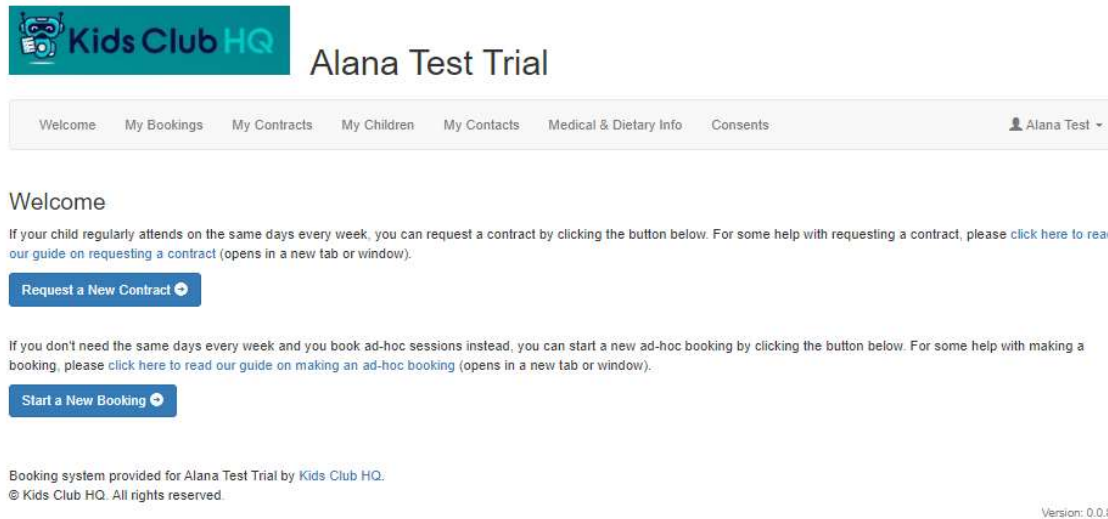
Kids Club HQ

Alana Test Trial

Welcome My Bookings My Contracts My Children My Contacts Medical & Dietary Info Consents

Alana Test

Welcome

If your child regularly attends on the same days every week, you can request a contract by clicking the button below. For some help with requesting a contract, please click here to rea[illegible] our guide on requesting a contract (opens in a new tab or window).

Request a New Contract

If you don't need the same days every week and you book ad-hoc sessions instead, you can start a new ad-hoc booking by clicking the button below. For some help with making a booking, please click here to read our guide on making an ad-hoc booking (opens in a new tab or window).

Start a New Booking

Booking system provided for Alana Test Trial by Kids Club HQ.
© Kids Club HQ. All rights reserved.

Version: 0.0.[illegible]